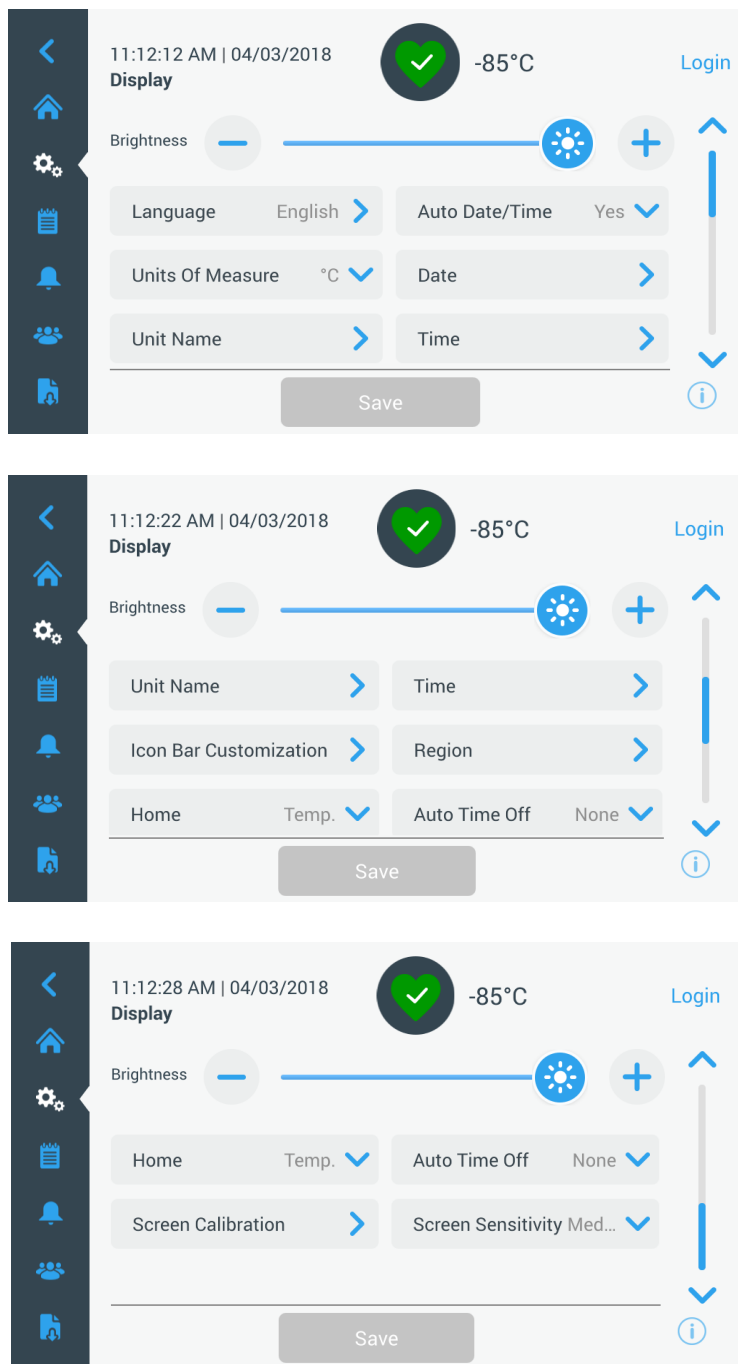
11:12:12 AM | 04/03/2018
Display

-85°C

Login

Brightness

Language English

Auto Date/Time Yes

Units Of Measure °C

Date

Unit Name

Time

Save

11:12:22 AM | 04/03/2018
Display

-85°C

Login

Brightness

Unit Name

Time

Icon Bar Customization

Region

Home Temp.

Auto Time Off None

Save

11:12:28 AM | 04/03/2018
Display

-85°C

Login

Brightness

Home Temp.

Auto Time Off None

Screen Calibration

Screen Sensitivity Med...

Save